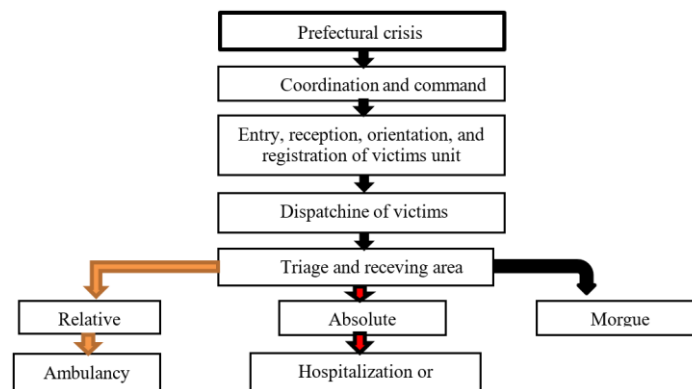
Prefectural crisis

Coordination and command

Entry, reception, orientation, and registration of victims unit

Dispatchine of victims

Triage and receving area

Relative

Absolute

Morgue

Ambulancy

Hospitalization or